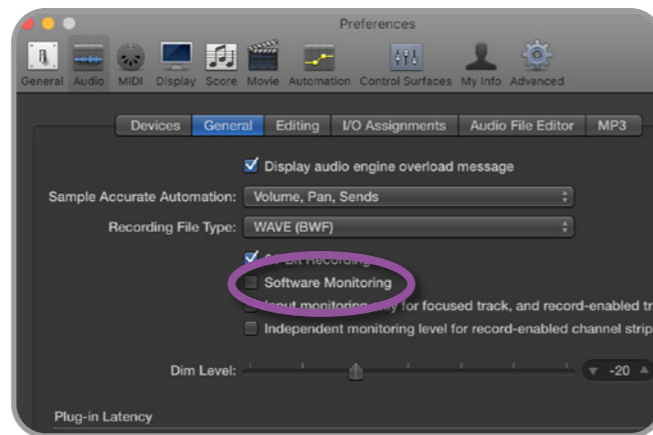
Preferences

General Audio MIDI Display Score Movie Automation Control Surfaces My Info Advanced

Devices General Editing I/O Assignments Audio File Editor MP3

Display audio engine overload message

Sample Accurate Automation: Volume, Pan, Sends

Recording File Type: WAVE (BWF)

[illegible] Recording

Software Monitoring

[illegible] monitoring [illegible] for focused track, and record-enabled tr

Independent monitoring level for record-enabled channel strip

Dim Level: -20

Plug-in Latency